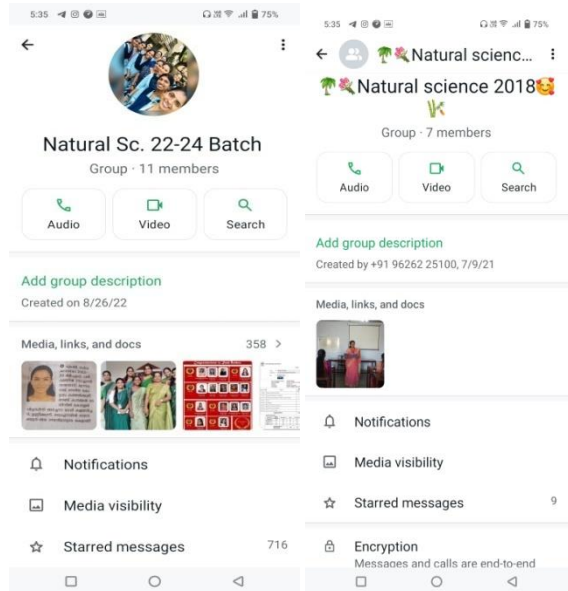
5:35 75%

Natural Sc. 22-24 Batch

Group · 11 members

Audio

Video

Search

Add group description

Created on 8/26/22

Media, links, and docs

358 >

Notifications

Media visibility

Starred messages

716

5:35 75%

🌴🌺Natural science...

🌴🌺Natural science 2018🥰🎋

Group · 7 members

Audio

Video

Search

Add group description

Created by +91 96262 25100, 7/9/21

Media, links, and docs

Notifications

Media visibility

Starred messages

9

Encryption

Messages and calls are end-to-end